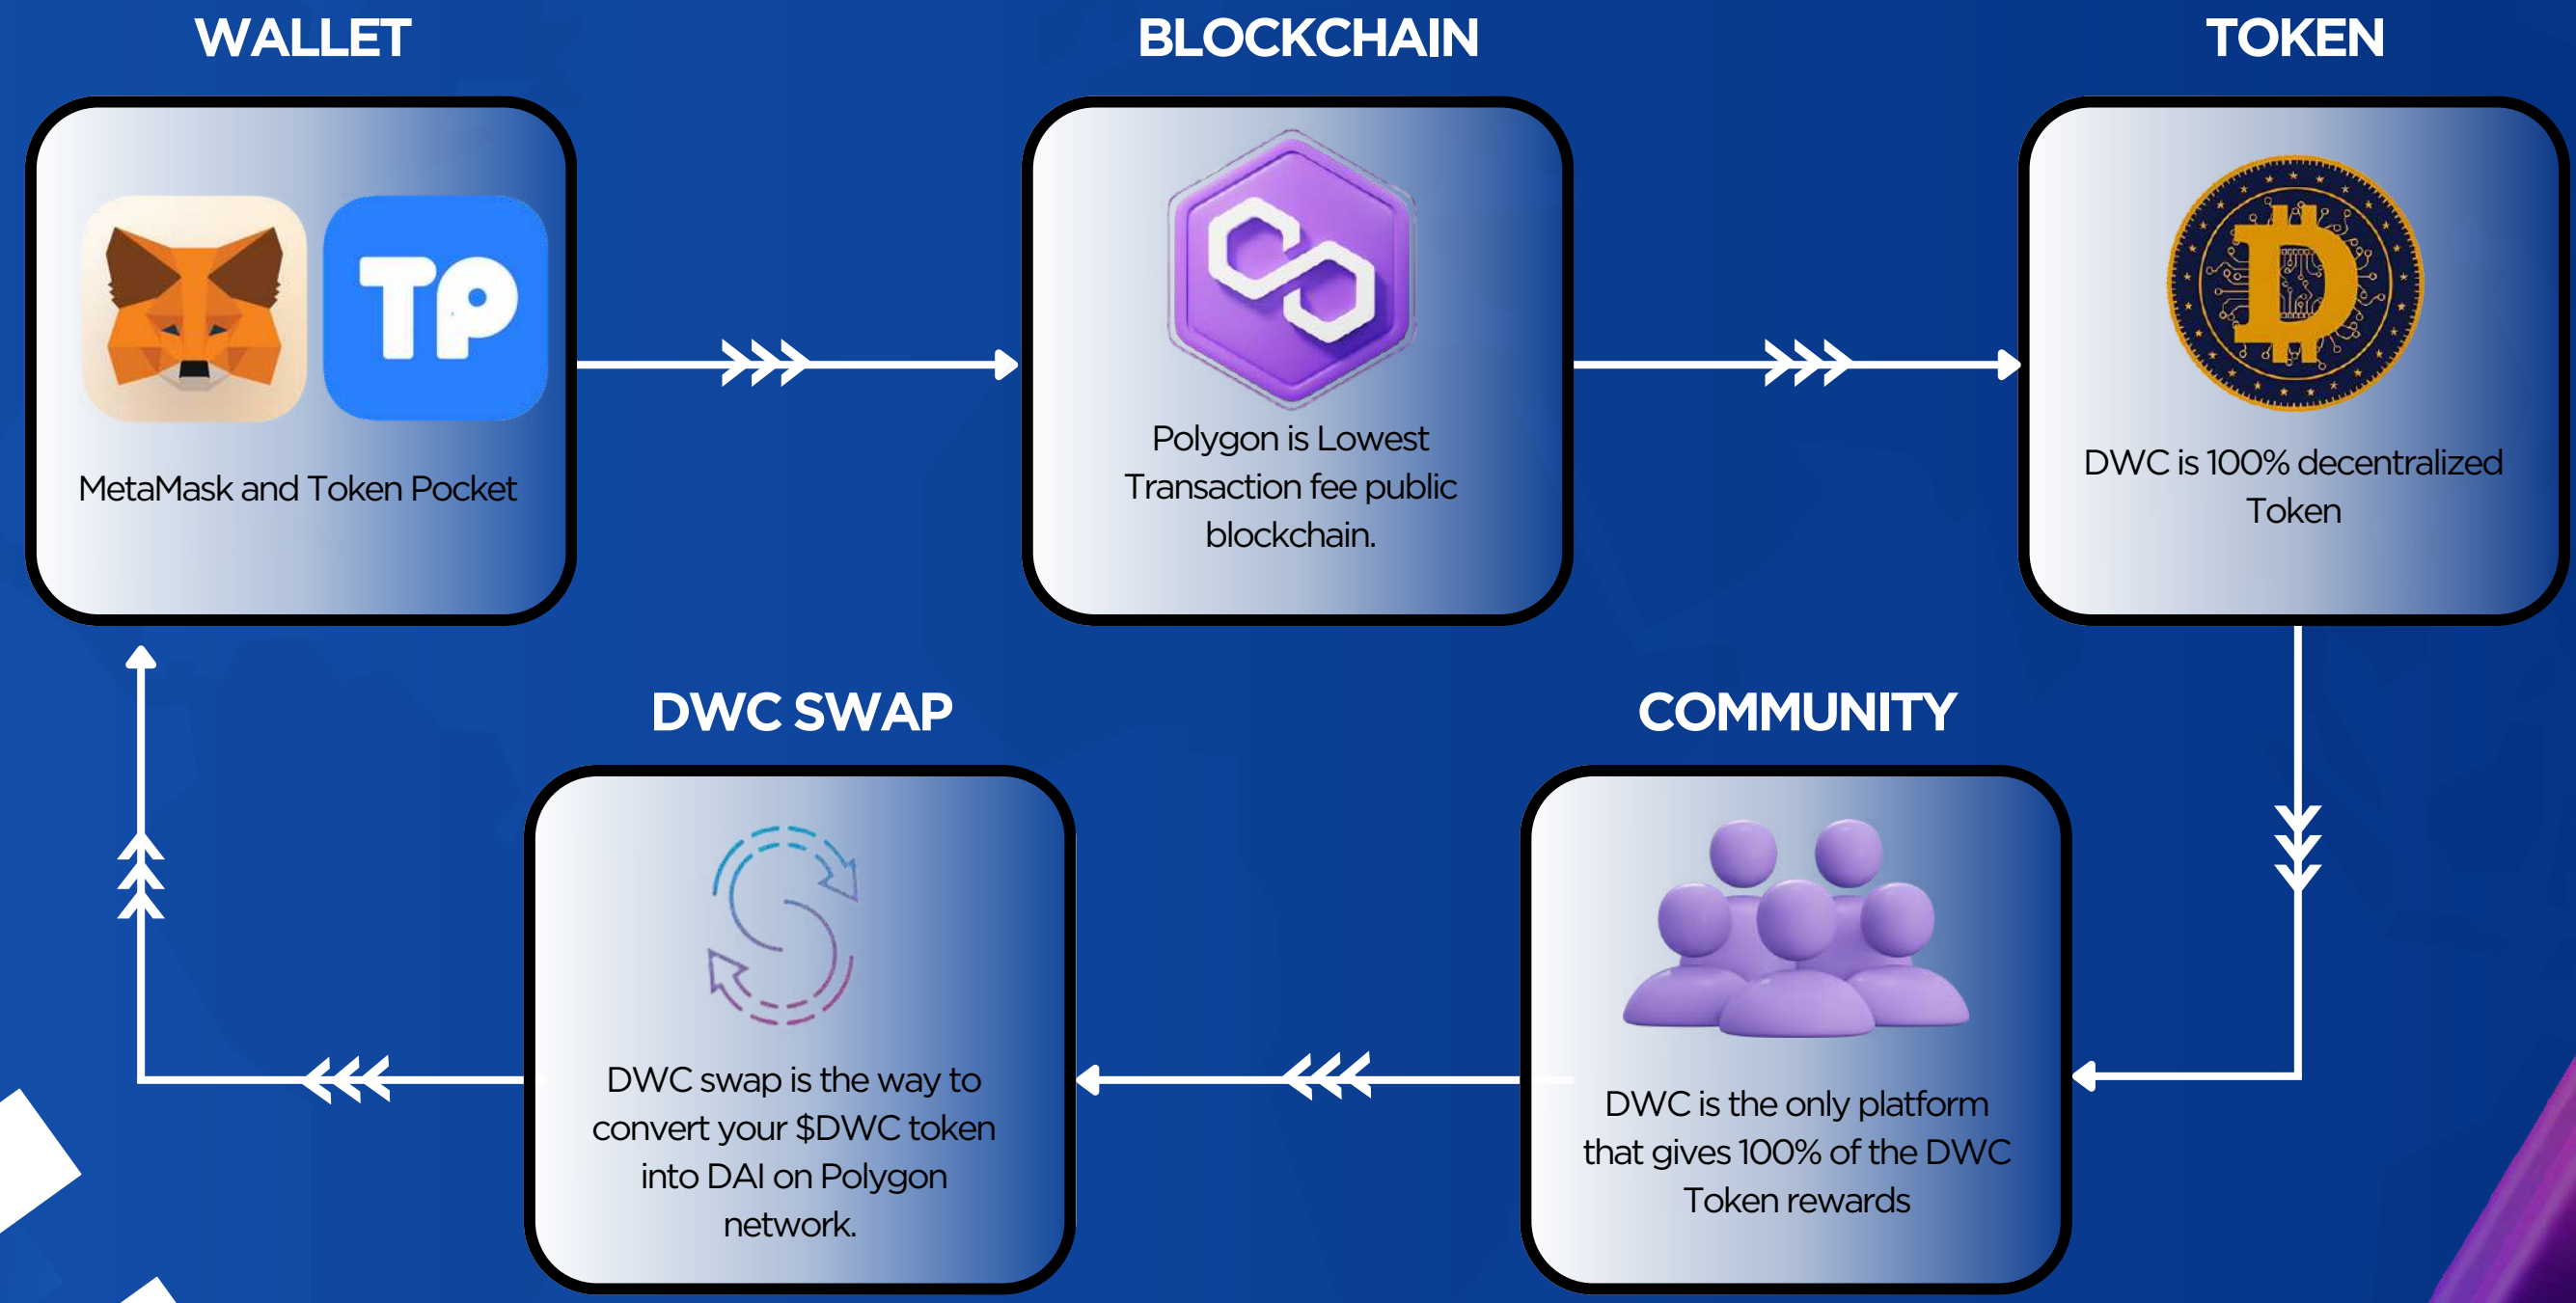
WALLET

TP

MetaMask and Token Pocket

BLOCKCHAIN

Polygon is Lowest Transaction fee public blockchain.

TOKEN

DWC is 100% decentralized Token

DWC SWAP

DWC swap is the way to convert your $DWC token into DAI on Polygon network.

COMMUNITY

DWC is the only platform that gives 100% of the DWC Token rewards